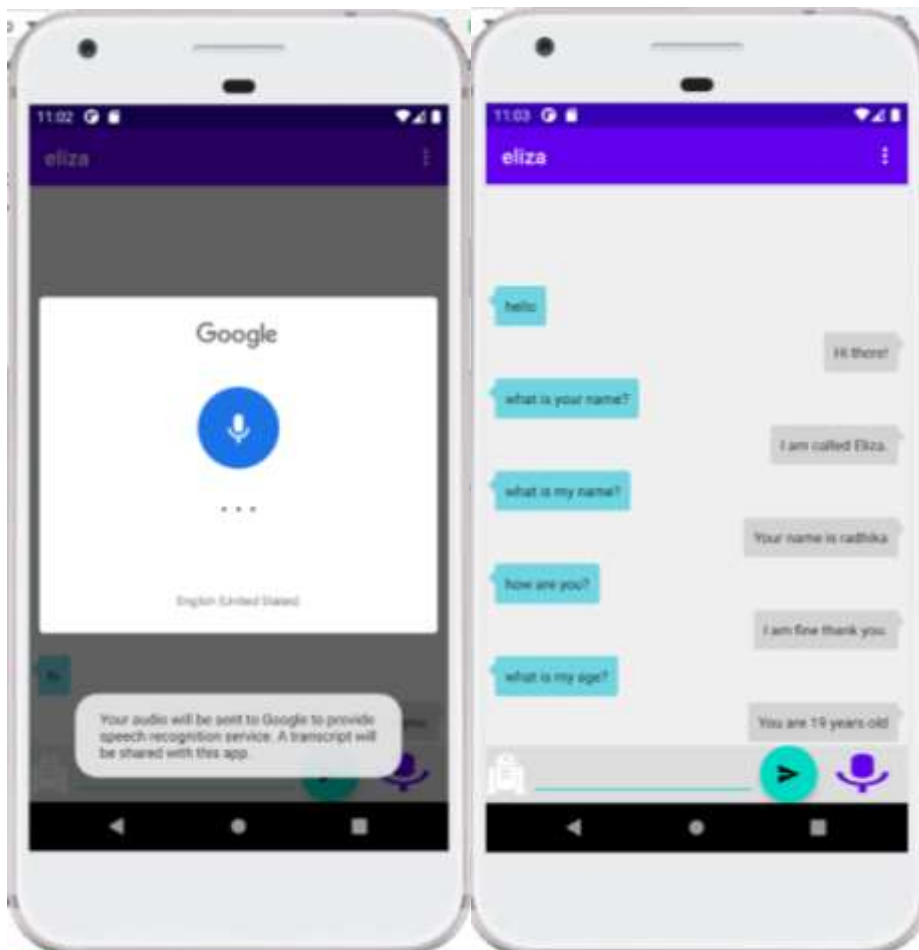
11:02

eliza

Google

...

English (United States)

hi

Your audio will be sent to Google to provide speech recognition service. A transcript will be shared with this app.

11:03

eliza

hello

Hi there!

what is your name?

I am called Eliza.

what is my name?

Your name is radhika

how are you?

I am fine thank you

what is my age?

You are 19 years old